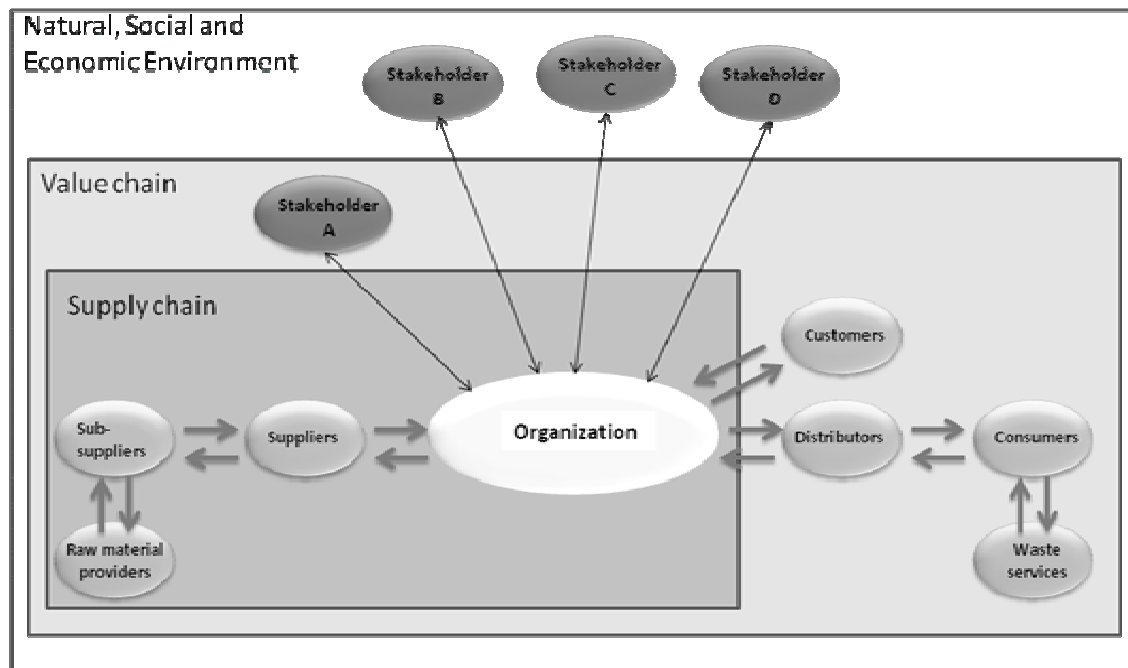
Natural, Social and Economic Environment

Stakeholder B

Stakeholder C

Stakeholder D

Value chain

Stakeholder A

Supply chain

Customers

Sub-suppliers

Suppliers

Organization

Distributors

Consumers

Raw material providers

Waste services